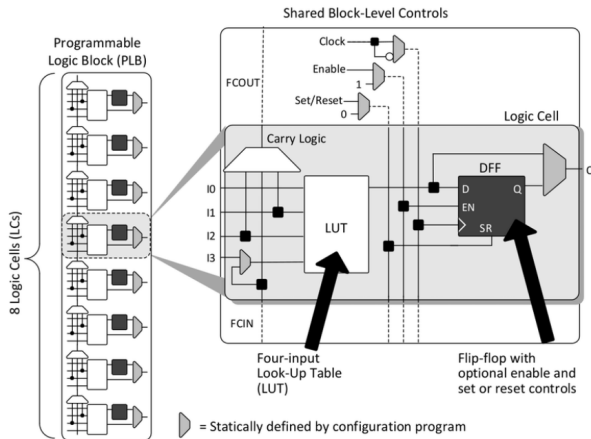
Shared Block-Level Controls

Programmable Logic Block (PLB)

8 Logic Cells (LCs)

Clock

Enable

1

Set/Reset

0

FCOUT

Logic Cell

Carry Logic

DFF

I0

I1

I2

I3

LUT

D

EN

SR

Q

O

FCIN

Four-input Look-Up Table (LUT)

Flip-flop with optional enable and set or reset controls

= Statically defined by configuration program